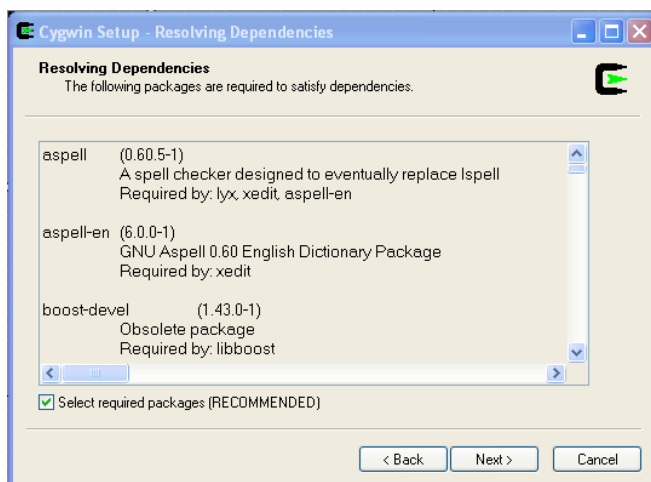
Cygwin Setup - Resolving Dependencies

Resolving Dependencies
The following packages are required to satisfy dependencies.

aspell (0.60.5-1)
A spell checker designed to eventually replace Ispell
Required by: lyx, xedit, aspell-en

aspell-en (6.0.0-1)
GNU Aspell 0.60 English Dictionary Package
Required by: xedit

boost-devel (1.43.0-1)
Obsolete package
Required by: libboost

Select required packages (RECOMMENDED)

< Back Next > Cancel